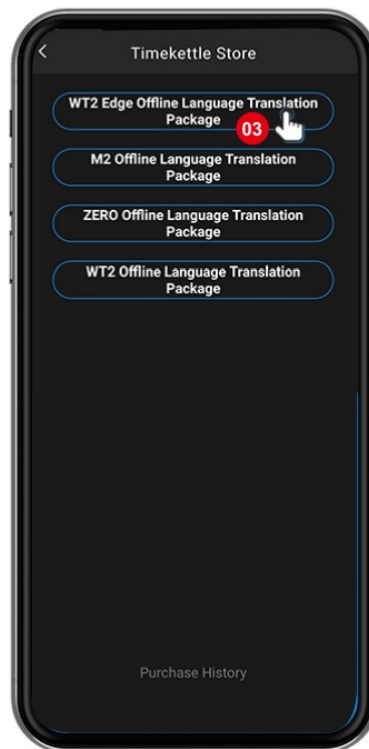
<

Timekettle Store

WT2 Edge Offline Language Translation Package

03

M2 Offline Language Translation Package

ZERO Offline Language Translation Package

WT2 Offline Language Translation Package

Purchase History